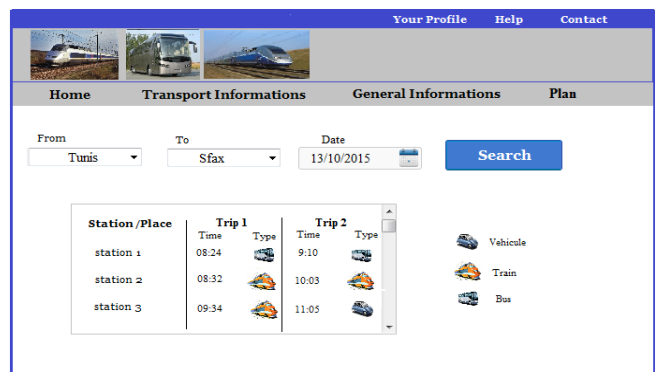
Your Profile Help Contact

Home Transport Informations General Informations Plan

From
Tunis

To
Sfax

Date
13/10/2015

Search

| Station/Place | Trip 1 Time | Trip 1 Type | Trip 2 Time | Trip 2 Type |
|---|---|---|---|---|
| station 1 | 08:24 | | 9:10 | |
| station 2 | 08:32 | | 10:03 | |
| station 3 | 09:34 | | 11:05 | |

Vehicule
Train
Bus